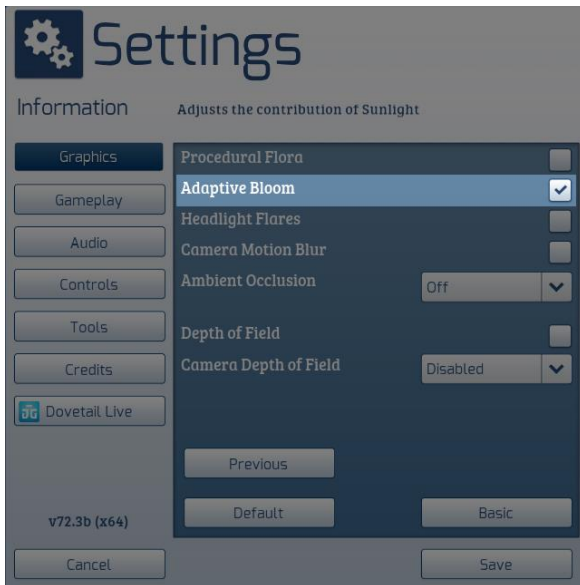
Settings

Information

Adjusts the contribution of Sunlight

Graphics

Gameplay

Audio

Controls

Tools

Credits

Dovetail Live

v72.3b (x64)

Procedural Flora

Adaptive Bloom

Headlight Flares

Camera Motion Blur

Ambient Occlusion

Off

Depth of Field

Camera Depth of Field

Disabled

Previous

Default

Basic

Cancel

Save